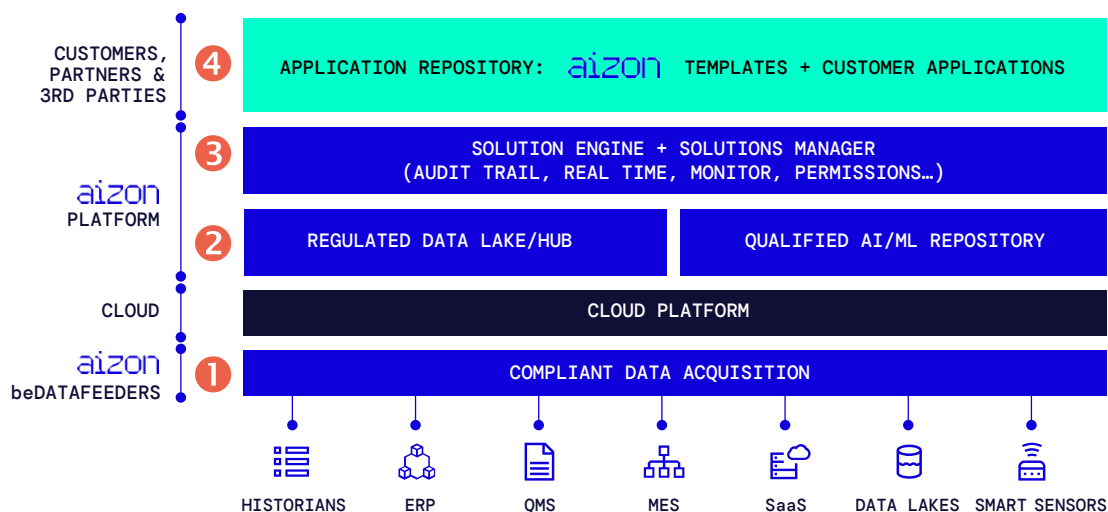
CUSTOMERS, PARTNERS & 3RD PARTIES

4 APPLICATION REPOSITORY: aizon TEMPLATES + CUSTOMER APPLICATIONS

3 SOLUTION ENGINE + SOLUTIONS MANAGER (AUDIT TRAIL, REAL TIME, MONITOR, PERMISSIONS…)

aizon PLATFORM

2 REGULATED DATA LAKE/HUB

QUALIFIED AI/ML REPOSITORY

CLOUD

CLOUD PLATFORM

aizon beDATAFEEDERS

1 COMPLIANT DATA ACQUISITION

HISTORIANS

ERP

QMS

MES

SaaS

DATA LAKES

SMART SENSORS